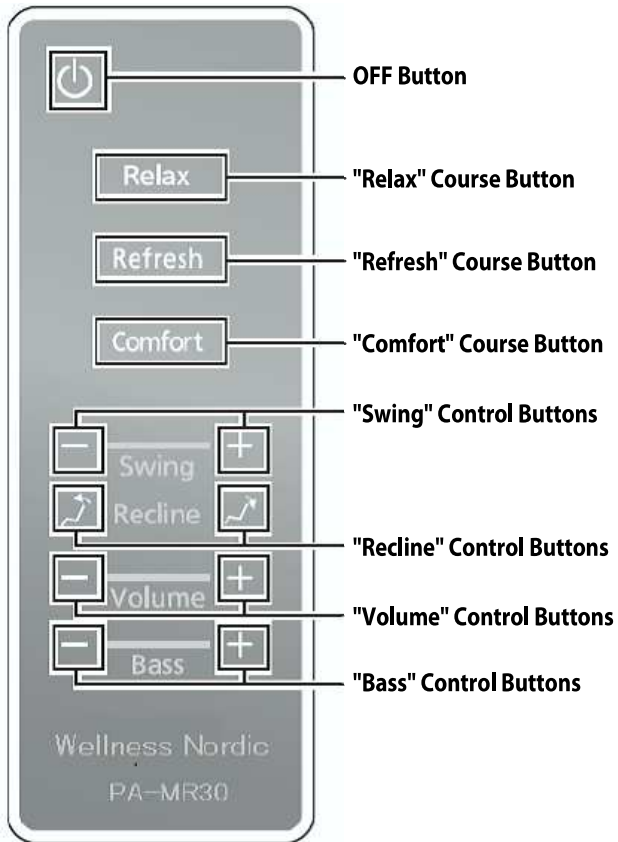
OFF Button

Relax

"Relax" Course Button

Refresh

"Refresh" Course Button

Comfort

"Comfort" Course Button

"Swing" Control Buttons

−
Swing
+

Recline

"Recline" Control Buttons

−
Volume
+

"Volume" Control Buttons

−
Bass
+

"Bass" Control Buttons

Wellness Nordic
PA-MR30